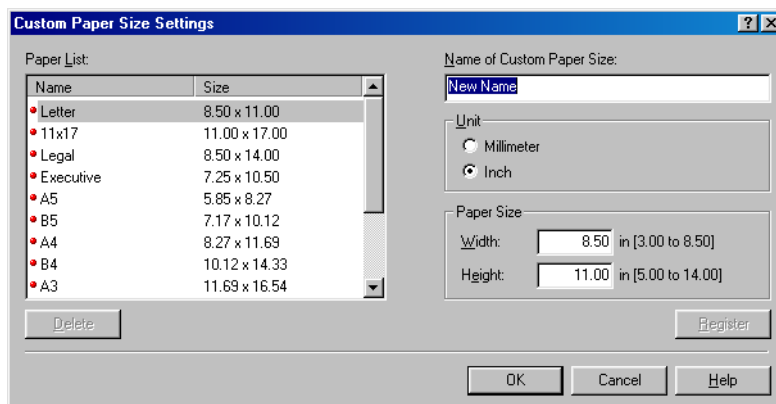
Custom Paper Size Settings

?
X

Paper List:

| Name | Size |
|---|---|
| Letter | 8.50 x 11.00 |
| 11x17 | 11.00 x 17.00 |
| Legal | 8.50 x 14.00 |
| Executive | 7.25 x 10.50 |
| A5 | 5.85 x 8.27 |
| B5 | 7.17 x 10.12 |
| A4 | 8.27 x 11.69 |
| B4 | 10.12 x 14.33 |
| A3 | 11.69 x 16.54 |

Delete

Name of Custom Paper Size:

New Name

Unit

Millimeter

Inch

Paper Size

Width: 8.50 in [3.00 to 8.50]

Height: 11.00 in [5.00 to 14.00]

Register

OK

Cancel

Help